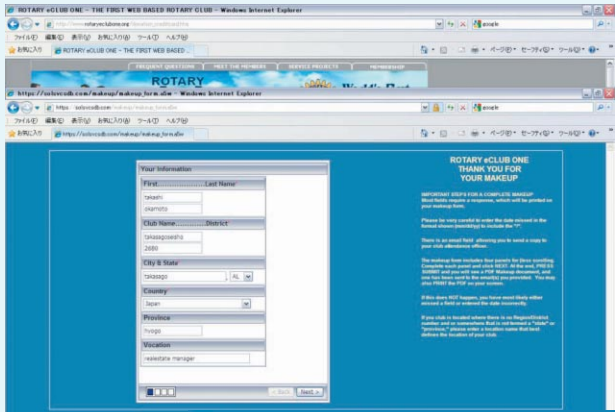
ROTARY eCLUB ONE - THE FIRST WEB BASED ROTARY CLUB - Windows Internet Explorer

http://www.rotaryeclubone.org/

ファイル(F) 編集(E) 表示(V) お気に入り(A) ツール(T) ヘルプ(H)

お気に入り ROTARY eCLUB ONE - THE FIRST WEB BASED...

FREQUENT QUESTIONS | MEET THE MEMBERS | SERVICE PROJECTS | MEMBERSHIP

ROTARY

https://solovedb.com/makeup/makeup_form.sfw - Windows Internet Explorer

https://solovedb.com/makeup/makeup_form.sfw

ファイル(F) 編集(E) 表示(V) お気に入り(A) ツール(T) ヘルプ(H)

お気に入り https://solovedb.com/makeup/makeup_form.sfw

Your Information

First..................Last Name

takeshi

okamoto

Club Name..............District

takasagoseisho

2680

City & State

takasago

AL

Country

Japan

Province

hyogo

Vocation

realestate manager

< Back Next >

ROTARY eCLUB ONE
THANK YOU FOR
YOUR MAKEUP

IMPORTANT STEPS FOR A COMPLETE MAKEUP
Most fields require a response, which will be printed on your makeup form.

Please be very careful to enter the date entered in the format shown (mm/dd/yy) to include the "/".

There is an email field allowing you to send a copy to your club attendance officer.

The makeup form includes four panels for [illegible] scrolling. Complete each panel and click NEXT. At the end, PRESS SUBMIT and you will see a PDF Makeup document, and you have been sent to the email(s) you provided. You can also PRINT the PDF on your screen.

If this does NOT happen, you have most likely either missed a field or entered the date incorrectly.

If your club is located where there is no Region/District number and or somewhere that is not termed a "state" or "province," please enter a location name that best defines the location of your club.